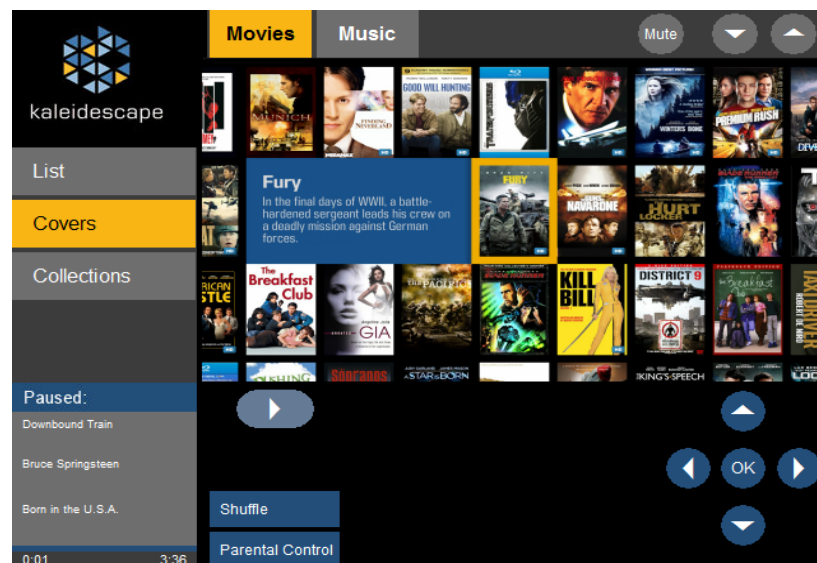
kaleidescape

Movies

Music

Mute

List

Covers

Collections

Fury

In the final days of WWII, a battle-hardened sergeant leads his crew on a deadly mission against German forces.

MUNICH

FINDING NEVERLAND

GOOD WILL HUNTING

WINTER'S BONE

PREMIUM RUSH

FURY

NAVARONE

HURT LOCKER

The Breakfast Club

GIA

THE PACIFIC

KILL BILL

DISTRICT 9

The Sopranos

A STAR IS BORN

KING'S SPEECH

Paused:

Downbound Train

Bruce Springsteen

Born in the U.S.A.

0:01

3:36

OK

Shuffle

Parental Control